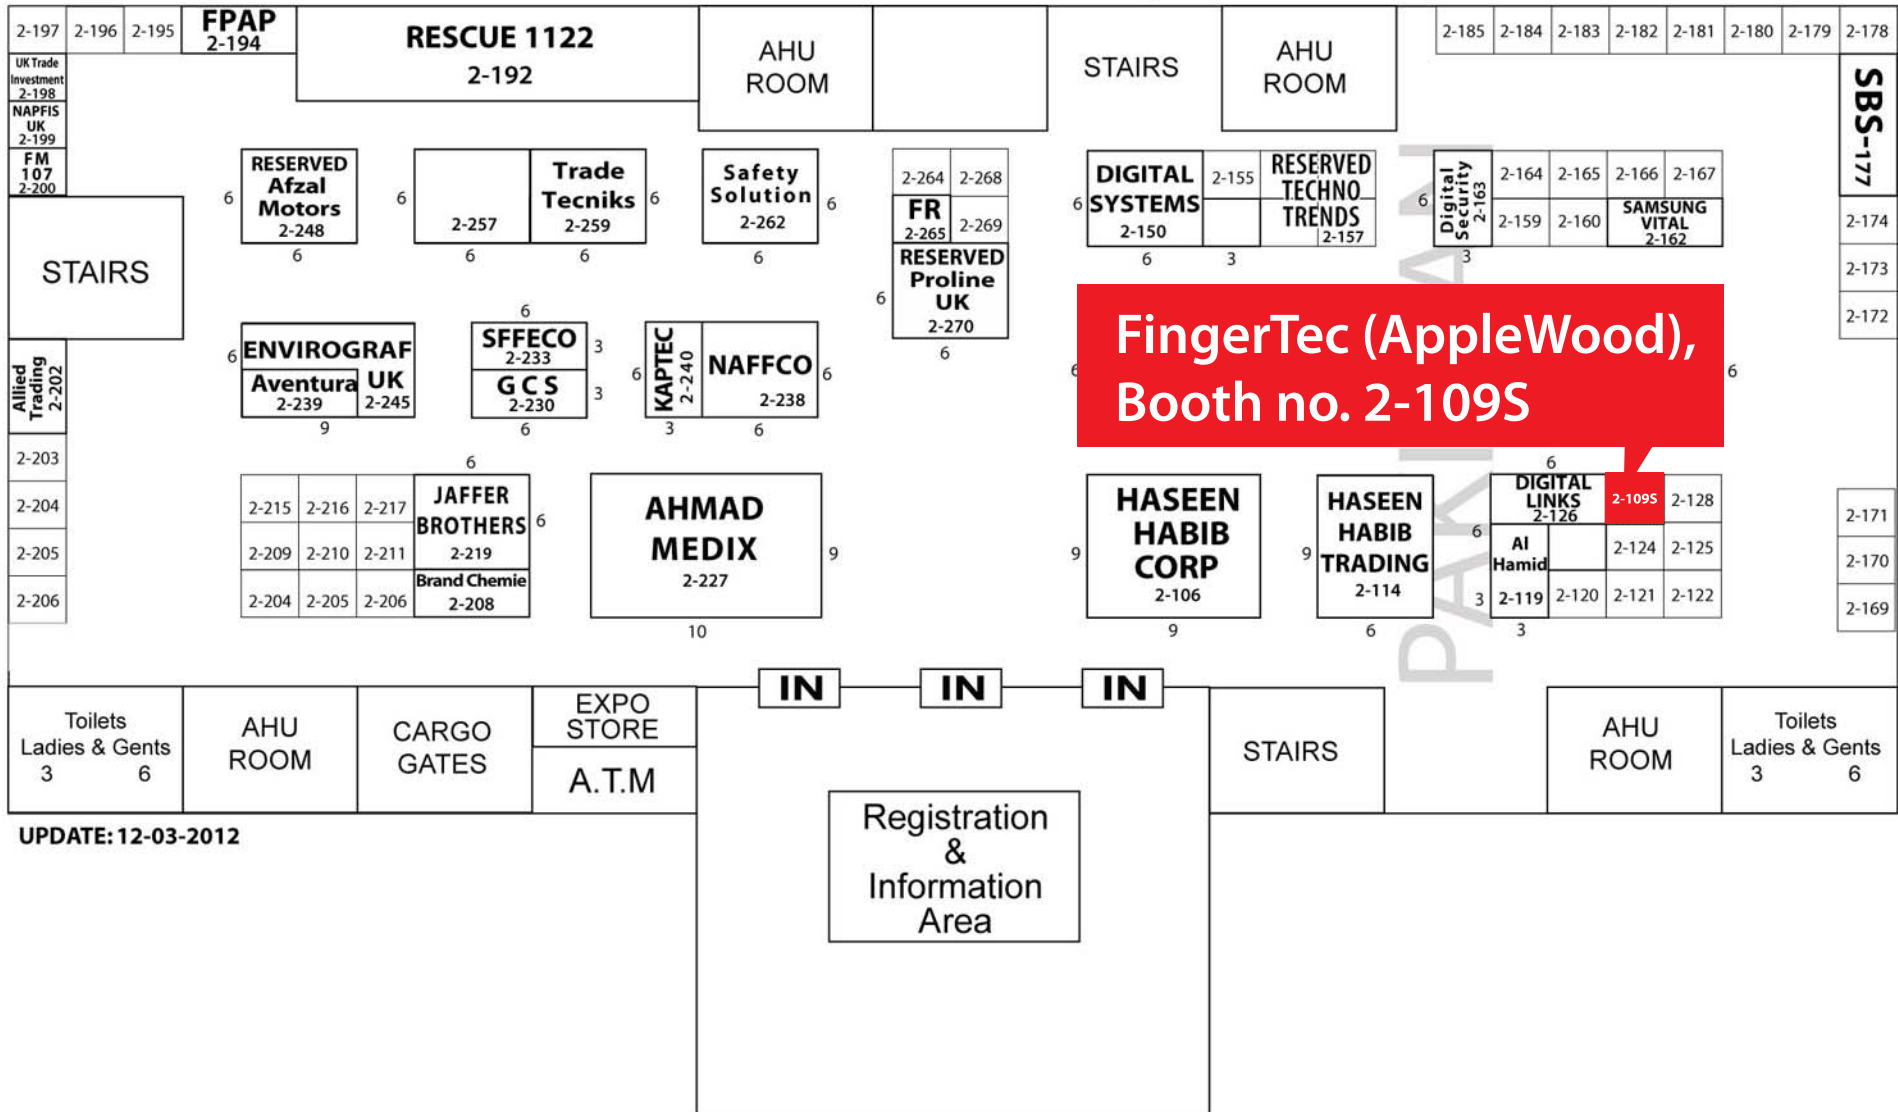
2-197 2-196 2-195 FPAP 2-194

RESCUE 1122 2-192

AHU ROOM

STAIRS

AHU ROOM

2-185 2-184 2-183 2-182 2-181 2-180 2-179 2-178

UK Trade Investment 2-198

NAPFIS UK 2-199

FM 107 2-200

SBS-177

RESERVED Afzal Motors 2-248

2-257

Trade Tecniks 2-259

Safety Solution 2-262

2-264 2-268

FR 2-265 2-269

RESERVED Proline UK 2-270

DIGITAL SYSTEMS 2-150

2-155

RESERVED TECHNO TRENDS 2-157

Digital Security 2-163

2-164 2-165 2-166 2-167

2-159 2-160

SAMSUNG VITAL 2-162

2-174

STAIRS

2-173

2-172

FingerTec (AppleWood), Booth no. 2-109S

Allied Trading 2-202

ENVIROGRAF

Aventura 2-239

UK 2-245

SFFECO 2-233

G C S 2-230

KAPTEC 2-240

NAFFCO 2-238

2-203

2-204

2-205

2-206

2-215 2-216 2-217

2-209 2-210 2-211

2-204 2-205 2-206

JAFFER BROTHERS 2-219

Brand Chemie 2-208

AHMAD MEDIX 2-227

HASEEN HABIB CORP 2-106

HASEEN HABIB TRADING 2-114

DIGITAL LINKS 2-126

2-109S

2-128

Al Hamid 2-119

2-124 2-125

2-120 2-121 2-122

2-171

2-170

2-169

PAKISTAN

IN IN IN

Toilets Ladies & Gents 3 6

AHU ROOM

CARGO GATES

EXPO STORE

A.T.M

STAIRS

AHU ROOM

Toilets Ladies & Gents 3 6

UPDATE: 12-03-2012

Registration & Information Area